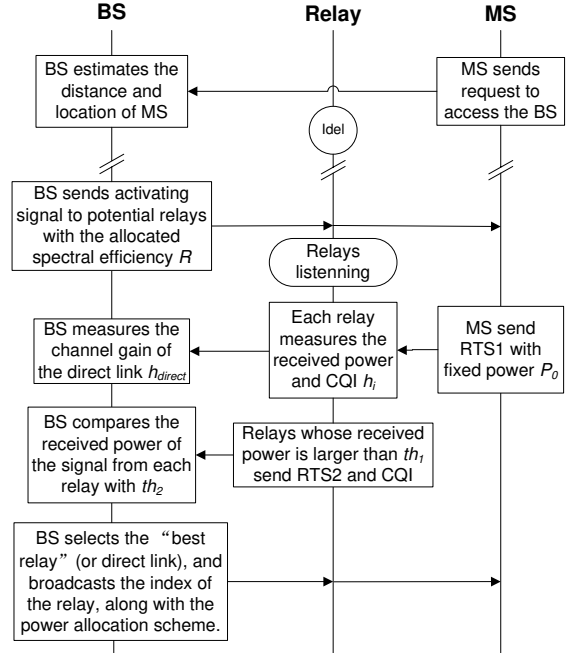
BS

Relay

MS

BS estimates the distance and location of MS

MS sends request to access the BS

Idel

BS sends activating signal to potential relays with the allocated spectral efficiency $R$

Relays listenning

BS measures the channel gain of the direct link $h_{direct}$

Each relay measures the received power and CQI $h_i$

MS send RTS1 with fixed power $P_0$

BS compares the received power of the signal from each relay with $th_2$

Relays whose received power is larger than $th_1$ send RTS2 and CQI

BS selects the "best relay" (or direct link), and broadcasts the index of the relay, along with the power allocation scheme.